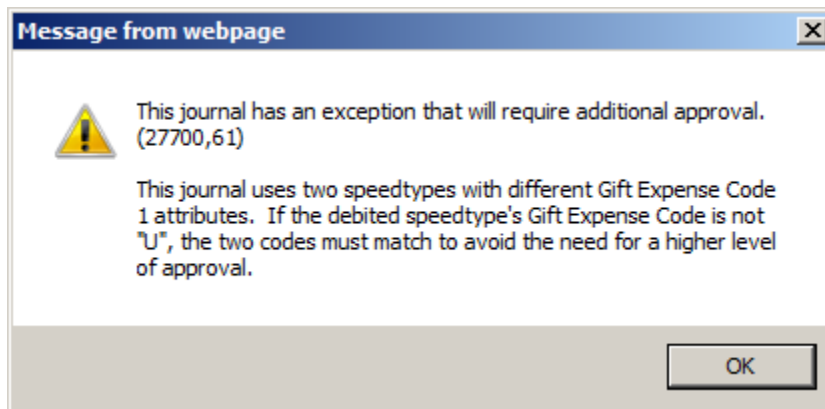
Message from webpage

X

This journal has an exception that will require additional approval. (27700,61)

This journal uses two speedtypes with different Gift Expense Code 1 attributes. If the debited speedtype's Gift Expense Code is not "U", the two codes must match to avoid the need for a higher level of approval.

OK